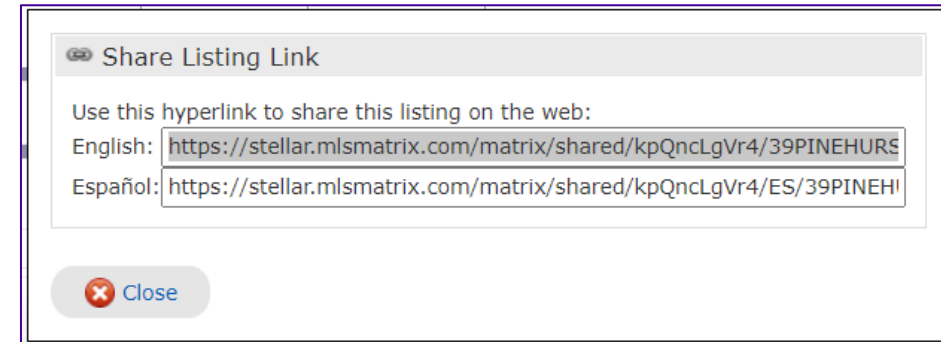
Share Listing Link

Use this hyperlink to share this listing on the web:

English: https://stellar.mlsmatrix.com/matrix/shared/kpQncLgVr4/39PINEHURS

Español: https://stellar.mlsmatrix.com/matrix/shared/kpQncLgVr4/ES/39PINEH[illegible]

Close